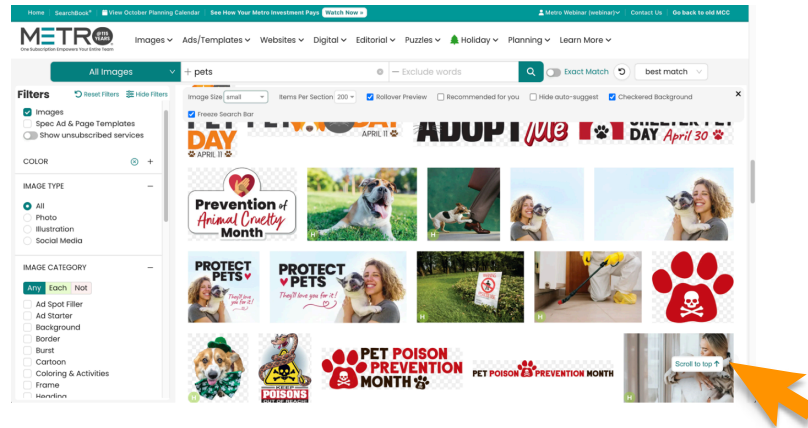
Home | SearchBook® | View October Planning Calendar | See How Your Metro Investment Pays Watch Now » | Metro Webinar (webinar) | Contact Us | Go back to old MCC

METRO 110 YEARS
One Subscription Empowers Your Entire Team

Images Ads/Templates Websites Digital Editorial Puzzles Holiday Planning Learn More

All Images | + pets | — Exclude words | Exact Match | best match

Filters Reset Filters Hide Filters
Images
Spec Ad & Page Templates
Show unsubscribed services

COLOR

IMAGE TYPE
All
Photo
Illustration
Social Media

IMAGE CATEGORY
Any Each Not
Ad Spot Filler
Ad Starter
Background
Border
Burst
Cartoon
Coloring & Activities
Frame
Heading

Image Size small | Items Per Section 200 | Rollover Preview | Recommended for you | Hide auto-suggest | Checkered Background
Freeze Search Bar

DAY APRIL 11
APRIL 11
ADOPT Me
SHELTER PET DAY April 30

Prevention of Animal Cruelty Month

PROTECT PETS They'll love you for it!
PROTECT PETS They'll love you for it!

POISONS

PET POISON PREVENTION MONTH
PET POISON PREVENTION MONTH

Scroll to top